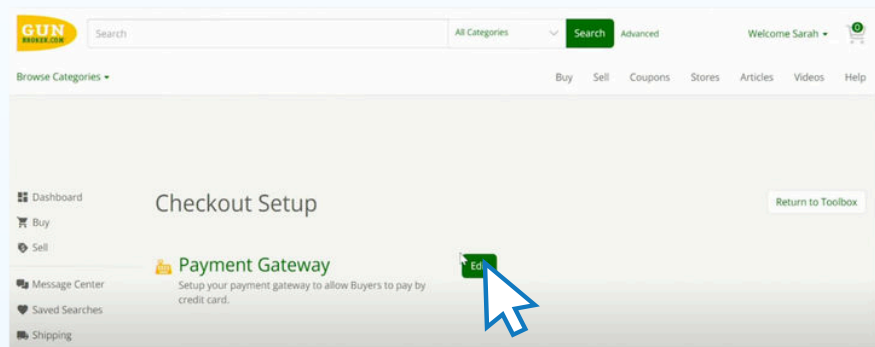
GUN BROKER.COM

Search

All Categories

Search

Advanced

Welcome Sarah

0

Browse Categories

Buy Sell Coupons Stores Articles Videos Help

Dashboard

Buy

Sell

Message Center

Saved Searches

Shipping

Checkout Setup

Return to Toolbox

Payment Gateway

Setup your payment gateway to allow Buyers to pay by credit card.

Ed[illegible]